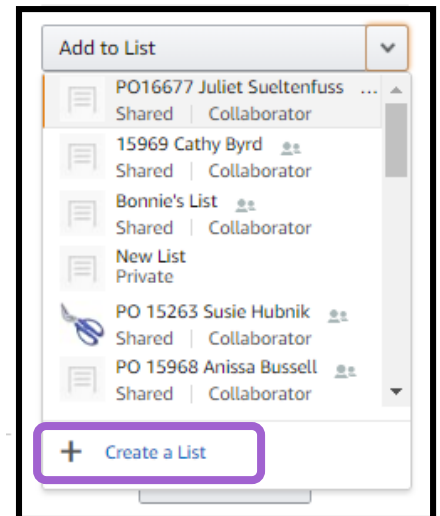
Add to List

PO16677 Juliet Sueltenfuss ...
Shared | Collaborator

15969 Cathy Byrd
Shared | Collaborator

Bonnie's List
Shared | Collaborator

New List
Private

PO 15263 Susie Hubnik
Shared | Collaborator

PO 15968 Anissa Bussell
Shared | Collaborator

+ Create a List